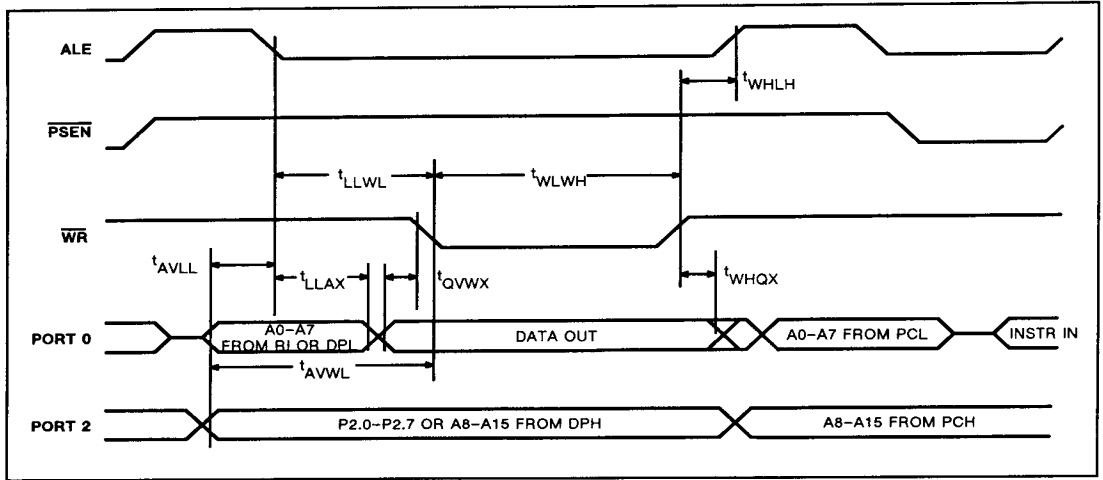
ALE

$\overline{PSEN}$

$\overline{WR}$

PORT 0

PORT 2

$t_{WHLH}$

$t_{LLWL}$

$t_{WLWH}$

$t_{AVLL}$

$t_{LLAX}$

$t_{QVWX}$

$t_{WHQX}$

A0–A7 FROM RI OR DPL

DATA OUT

A0–A7 FROM PCL

INSTR IN

$t_{AVWL}$

P2.0–P2.7 OR A8–A15 FROM DPH

A8–A15 FROM PCH